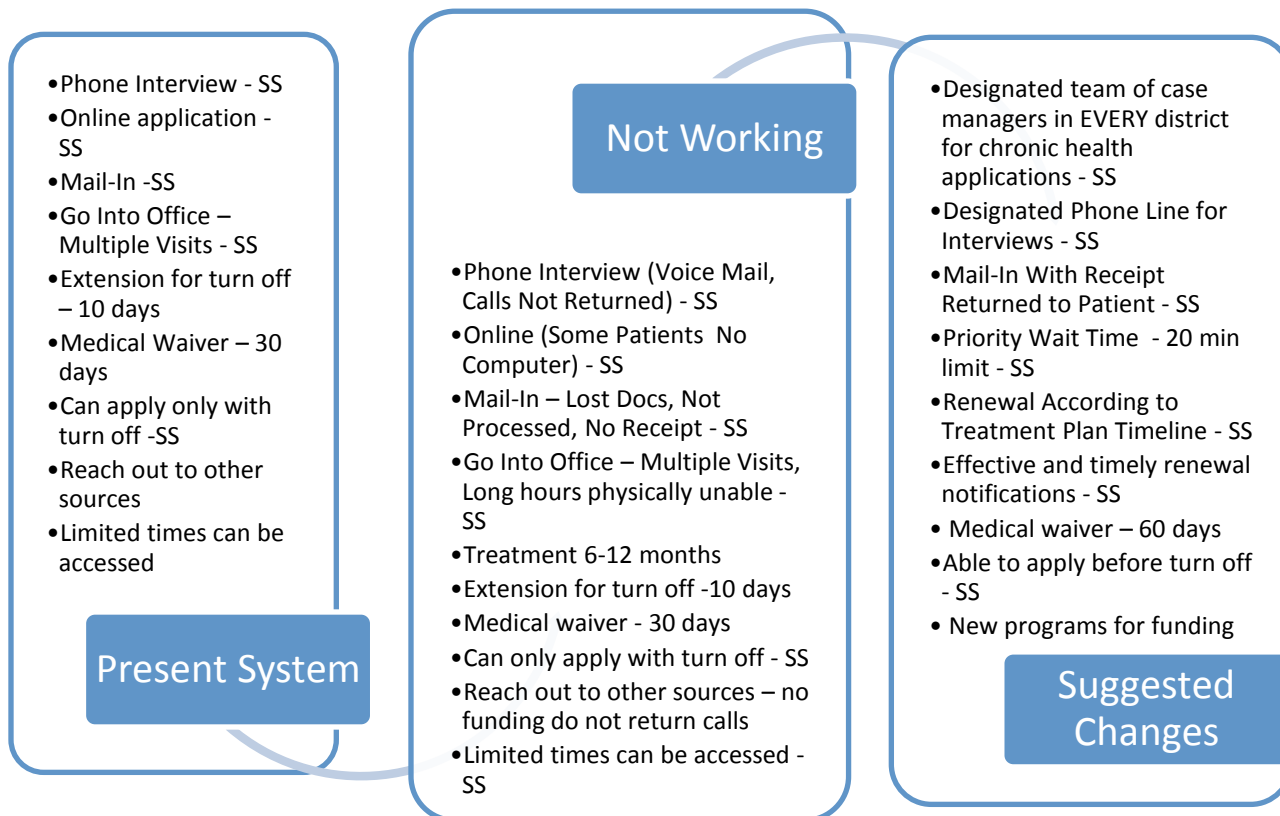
•Phone Interview - SS
•Online application - SS
•Mail-In -SS
•Go Into Office – Multiple Visits - SS
•Extension for turn off – 10 days
•Medical Waiver – 30 days
•Can apply only with turn off -SS
•Reach out to other sources
•Limited times can be accessed

Present System

Not Working

•Phone Interview (Voice Mail, Calls Not Returned) - SS
•Online (Some Patients No Computer) - SS
•Mail-In – Lost Docs, Not Processed, No Receipt - SS
•Go Into Office – Multiple Visits, Long hours physically unable - SS
•Treatment 6-12 months
•Extension for turn off -10 days
•Medical waiver - 30 days
•Can only apply with turn off - SS
•Reach out to other sources – no funding do not return calls
•Limited times can be accessed - SS

•Designated team of case managers in EVERY district for chronic health applications - SS
•Designated Phone Line for Interviews - SS
•Mail-In With Receipt Returned to Patient - SS
•Priority Wait Time - 20 min limit - SS
•Renewal According to Treatment Plan Timeline - SS
•Effective and timely renewal notifications - SS
• Medical waiver – 60 days
•Able to apply before turn off - SS
• New programs for funding

Suggested Changes